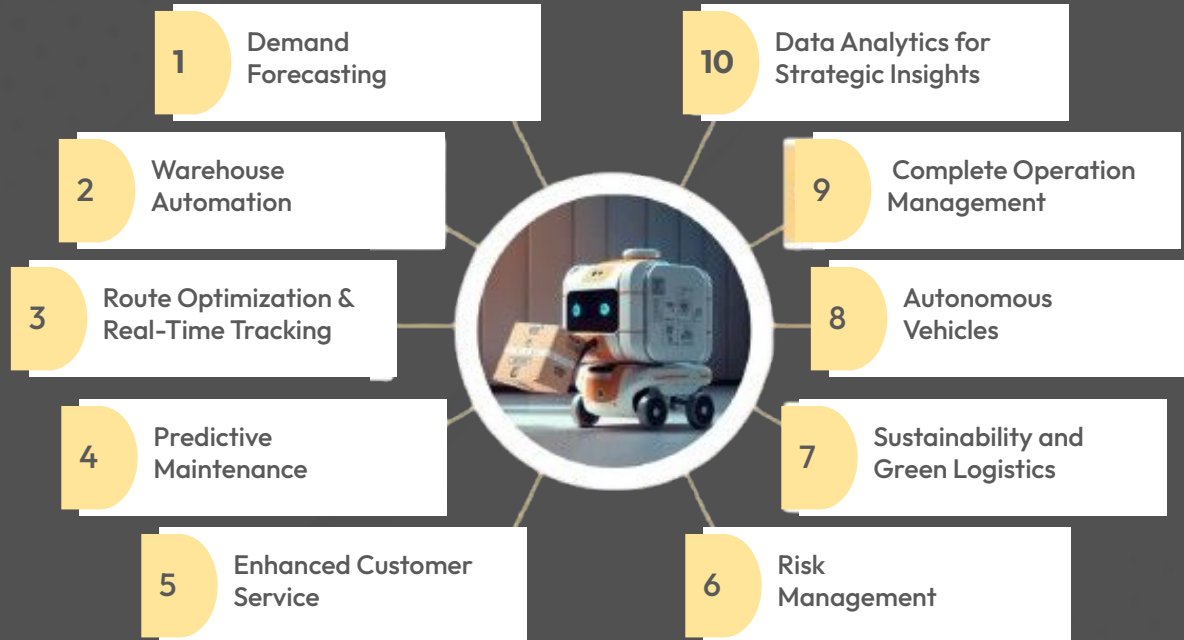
1 Demand Forecasting

2 Warehouse Automation

3 Route Optimization & Real-Time Tracking

4 Predictive Maintenance

5 Enhanced Customer Service

6 Risk Management

7 Sustainability and Green Logistics

8 Autonomous Vehicles

9 Complete Operation Management

10 Data Analytics for Strategic Insights